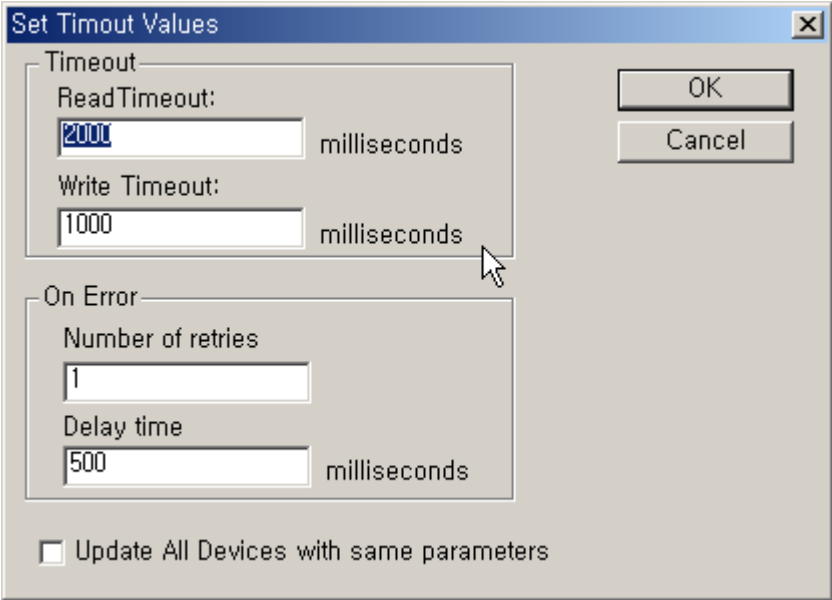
Set Timout Values

Timeout

ReadTimeout:

2000 milliseconds

Write Timeout:

1000 milliseconds

OK

Cancel

On Error

Number of retries

1

Delay time

500 milliseconds

Update All Devices with same parameters